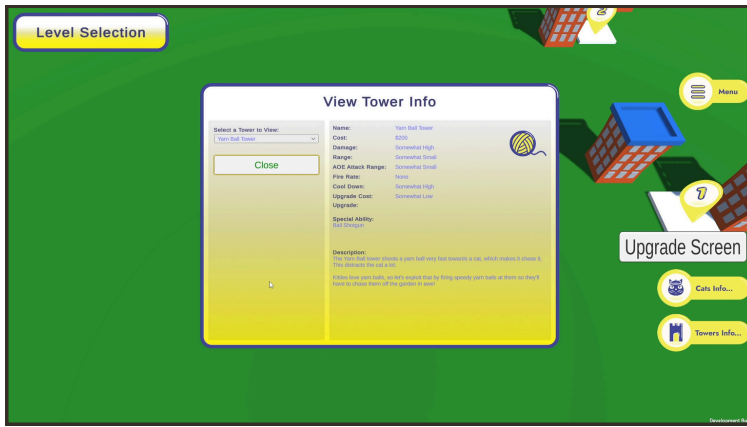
Level Selection

View Tower Info

Select a Tower to View:
Yarn Ball Tower

Close

| | |
|---|---|
| Name: | Yarn Ball Tower |
| Cost: | $200 |
| Damage: | Somewhat High |
| Range: | Somewhat Small |
| AOE Attack Range: | Somewhat Small |
| Fire Rate: | None |
| Cool Down: | Somewhat High |
| Upgrade Cost: | Somewhat Low |
| Upgrade: | |

Special Ability:
Ball Shotgun

Description:
The Yarn Ball tower shoots a yarn ball very fast towards a cat, which makes it chase it. This distracts the cat a lot.

Kitties love yarn balls, so let's exploit that by firing speedy yarn balls at them so they'll have to chase them off the garden in awe!

2

Menu

1

Upgrade Screen

Cats Info...

Towers Info...

Development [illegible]